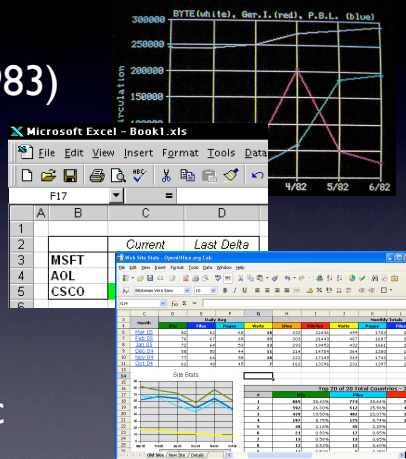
83)

BYTE(white), Ger.I.(red), P.B.L. (blue)

300000

250000

irculation

4/82 5/82 6/82

Microsoft Excel - Book1.xls

File Edit View Insert Format Tools Data

F17 =

| | A | B | C | D |
|---|---|---|---|---|
| 1 | | | | |
| 2 | | | Current | Last Delta |
| 3 | | MSFT | | |
| 4 | | AOL | | |
| 5 | | CSCO | | |

Web Site Stats - OpenOffice.org Calc

File Edit View Insert Format Tools Data Window Help

Daily Avg

Monthly Totals

Month

Site Stats

Top 20 of 20 Total Countries

c